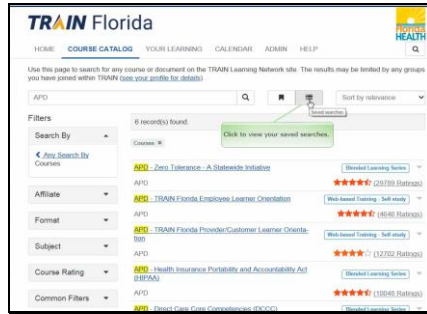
TRAIN Florida

Florida HEALTH

HOME COURSE CATALOG YOUR LEARNING CALENDAR ADMIN HELP

Use this page to search for any course or document on the TRAIN Learning Network site. The results may be limited by any groups you have joined within TRAIN (see your profile for details)

APD

Sort by relevance

Saved searches

Filters

6 record(s) found.

Click to view your saved searches.

Search By

< Any Search By
Courses

Courses ×

APD - Zero Tolerance - A Statewide Initiative
Blended Learning Series
APD (29789 Ratings)

Affiliate

APD - TRAIN Florida Employee Learner Orientation
Web-based Training - Self-study
APD (4646 Ratings)

Format

APD - TRAIN Florida Provider/Customer Learner Orientation
Web-based Training - Self-study
APD (12702 Ratings)

Subject

Course Rating

APD - Health Insurance Portability and Accountability Act (HIPAA)
Blended Learning Series
APD (10046 Ratings)

Common Filters

APD - Direct Care Core Competencies (DCCC)
Blended Learning Series